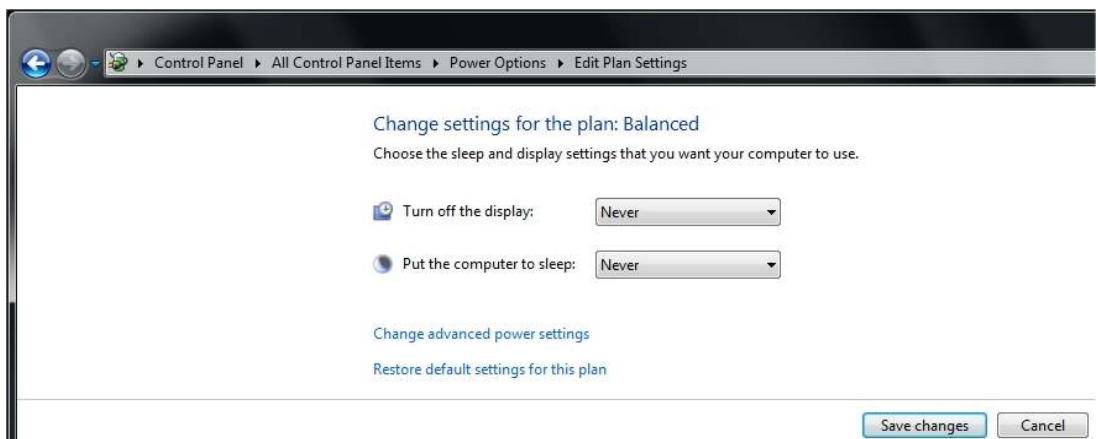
▸ Control Panel ▸ All Control Panel Items ▸ Power Options ▸ Edit Plan Settings

Change settings for the plan: Balanced

Choose the sleep and display settings that you want your computer to use.

Turn off the display: Never

Put the computer to sleep: Never

Change advanced power settings

Restore default settings for this plan

Save changes Cancel